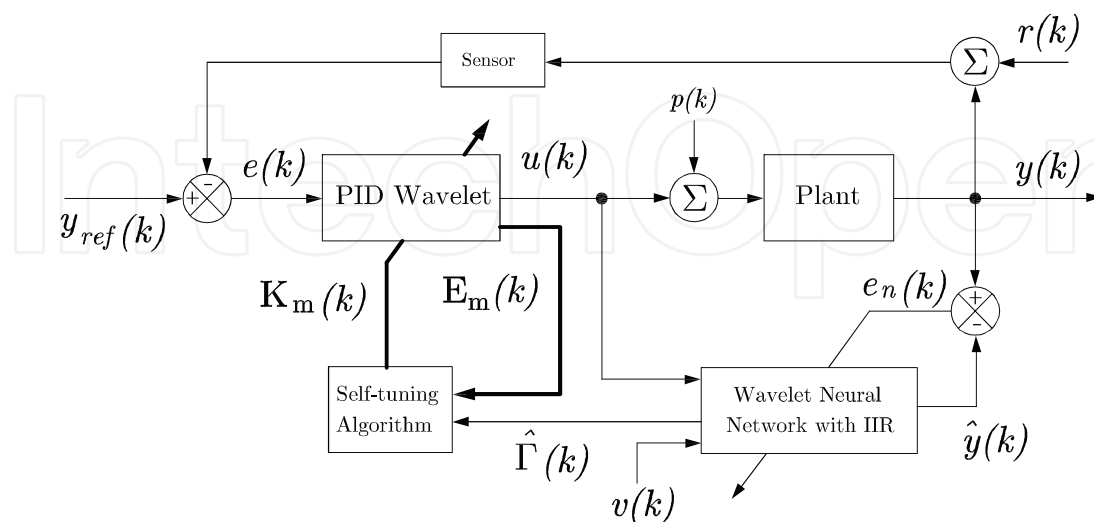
Sensor

$\Sigma$

$r(k)$

$p(k)$

$e(k)$

$u(k)$

$y(k)$

$+$

$-$

PID Wavelet

$\Sigma$

Plant

$y_{ref}(k)$

$K_m(k)$

$E_m(k)$

$e_n(k)$

$+$

$-$

Self-tuning Algorithm

Wavelet Neural Network with IIR

$\hat{\Gamma}(k)$

$\hat{y}(k)$

$v(k)$